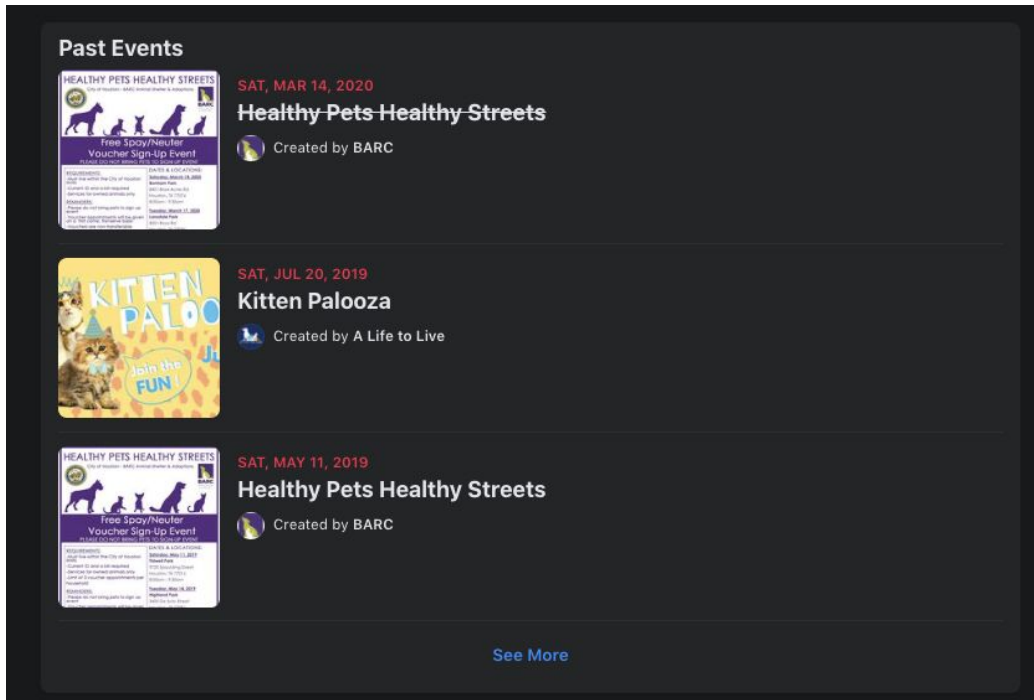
Past Events

HEALTHY PETS HEALTHY STREETS
City of Houston · BARC Animal Shelter & Adoptions
BARC
Free Spay/Neuter Voucher Sign-Up Event
PLEASE DO NOT BRING PETS TO SIGN UP EVENT
REQUIREMENTS:
DATES & LOCATIONS:
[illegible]

SAT, MAR 14, 2020
~~Healthy Pets Healthy Streets~~
Created by BARC

KITTEN PALOO
Join the FUN!
Ju

SAT, JUL 20, 2019
Kitten Palooza
Created by A Life to Live

HEALTHY PETS HEALTHY STREETS
City of Houston · BARC Animal Shelter & Adoptions
BARC
Free Spay/Neuter Voucher Sign-Up Event
PLEASE DO NOT BRING PETS TO SIGN UP EVENT
REQUIREMENTS:
DATES & LOCATIONS:
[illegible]

SAT, MAY 11, 2019
Healthy Pets Healthy Streets
Created by BARC

See More